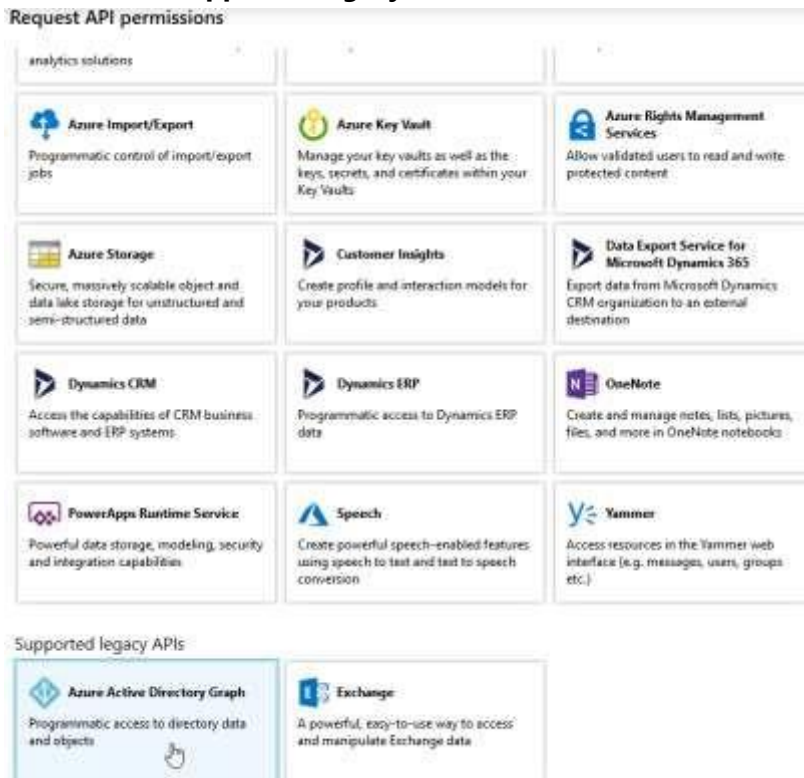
Request API permissions

analytics solutions

Azure Import/Export
Programmatic control of import/export jobs

Azure Key Vault
Manage your key vaults as well as the keys, secrets, and certificates within your Key Vaults

Azure Rights Management Services
Allow validated users to read and write protected content

Azure Storage
Secure, massively scalable object and data lake storage for unstructured and semi-structured data

Customer Insights
Create profile and interaction models for your products

Data Export Service for Microsoft Dynamics 365
Export data from Microsoft Dynamics CRM organization to an external destination

Dynamics CRM
Access the capabilities of CRM business software and ERP systems

Dynamics ERP
Programmatic access to Dynamics ERP data

OneNote
Create and manage notes, lists, pictures, files, and more in OneNote notebooks

PowerApps Runtime Service
Powerful data storage, modeling, security and integration capabilities

Speech
Create powerful speech-enabled features using speech to text and text to speech conversion

Yammer
Access resources in the Yammer web interface (e.g. messages, users, groups etc.)

Supported legacy APIs

Azure Active Directory Graph
Programmatic access to directory data and objects

Exchange
A powerful, easy-to-use way to access and manipulate Exchange data